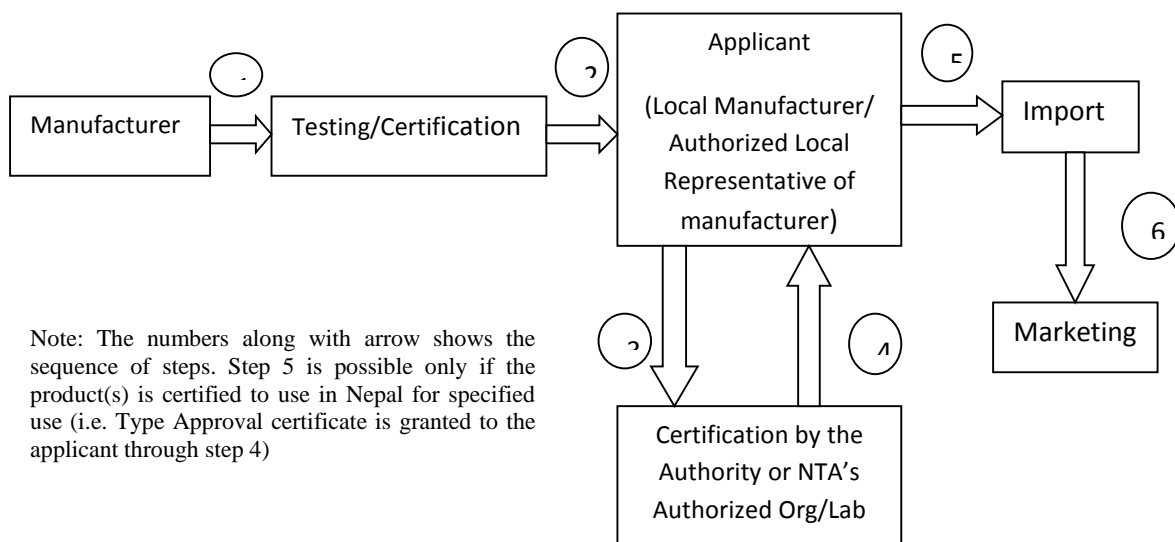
Manufacturer

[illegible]

Testing/Certification

2

Applicant

(Local Manufacturer/ Authorized Local Representative of manufacturer)

5

Import

6

Marketing

3

4

Certification by the Authority or NTA's Authorized Org/Lab

Note: The numbers along with arrow shows the sequence of steps. Step 5 is possible only if the product(s) is certified to use in Nepal for specified use (i.e. Type Approval certificate is granted to the applicant through step 4)